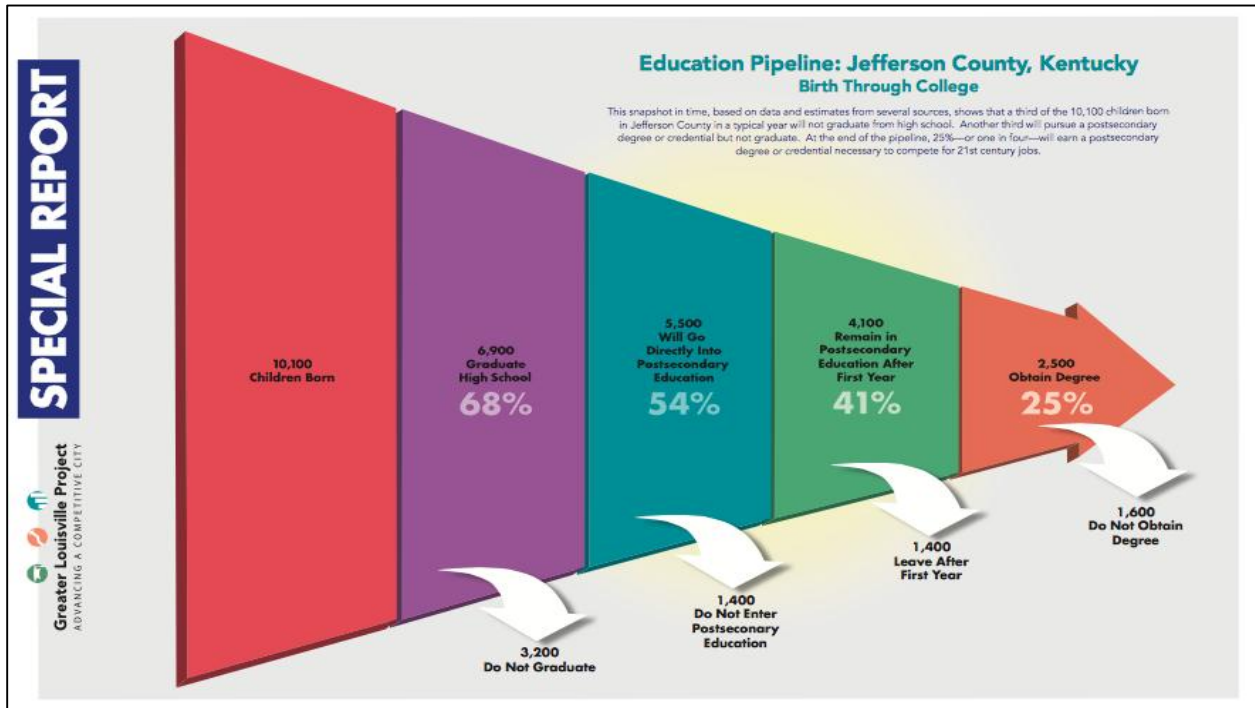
SPECIAL REPORT

Greater Louisville Project
ADVANCING A COMPETITIVE CITY

Education Pipeline: Jefferson County, Kentucky
Birth Through College

This snapshot in time, based on data and estimates from several sources, shows that a third of the 10,100 children born in Jefferson County in a typical year will not graduate from high school. Another third will pursue a postsecondary degree or credential but not graduate. At the end of the pipeline, 25%—or one in four—will earn a postsecondary degree or credential necessary to compete for 21st century jobs.

10,100
Children Born

6,900
Graduate
High School
68%

5,500
Will Go
Directly Into
Postsecondary
Education
54%

4,100
Remain in
Postsecondary
Education After
First Year
41%

2,500
Obtain Degree
25%

3,200
Do Not Graduate

1,400
Do Not Enter
Postseconary
Education

1,400
Leave After
First Year

1,600
Do Not Obtain
Degree